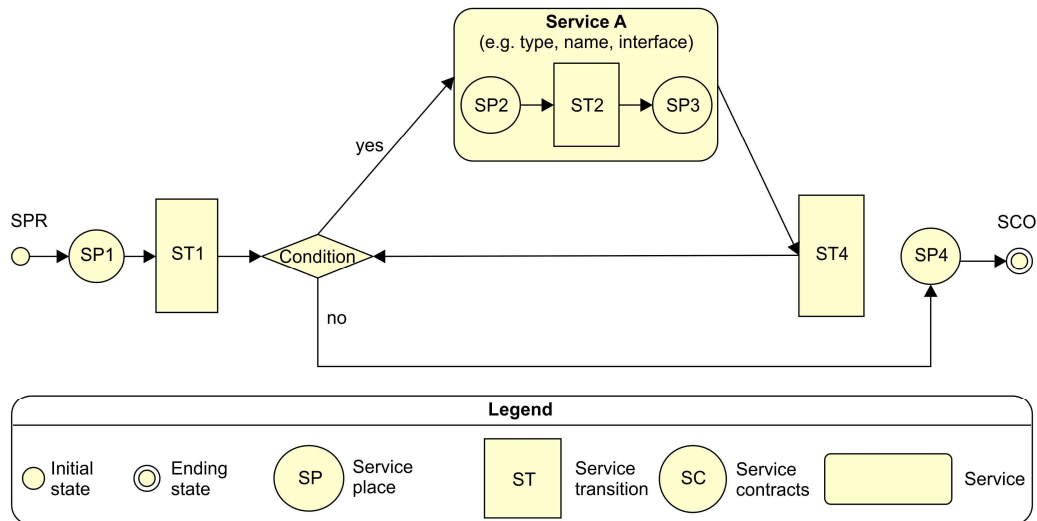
Service A
(e.g. type, name, interface)

SP2

ST2

SP3

yes

SPR

SP1

ST1

Condition

ST4

SP4

SCO

no

Legend

Initial state

Ending state

SP

Service place

ST

Service transition

SC

Service contracts

Service